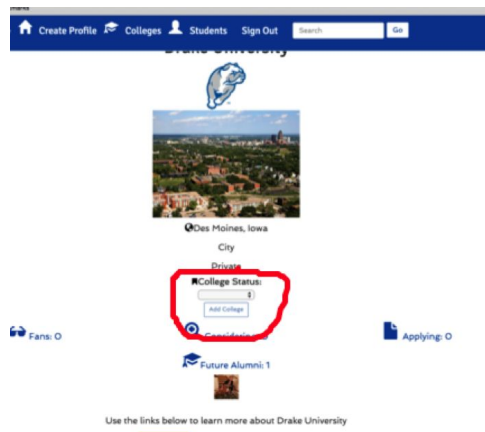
Create Profile Colleges Students Sign Out Search Go

Drake University

Des Moines, Iowa

City

Private

College Status:

Add College

Fans: 0

Considering

Applying: 0

Future Alumni: 1

Use the links below to learn more about Drake University